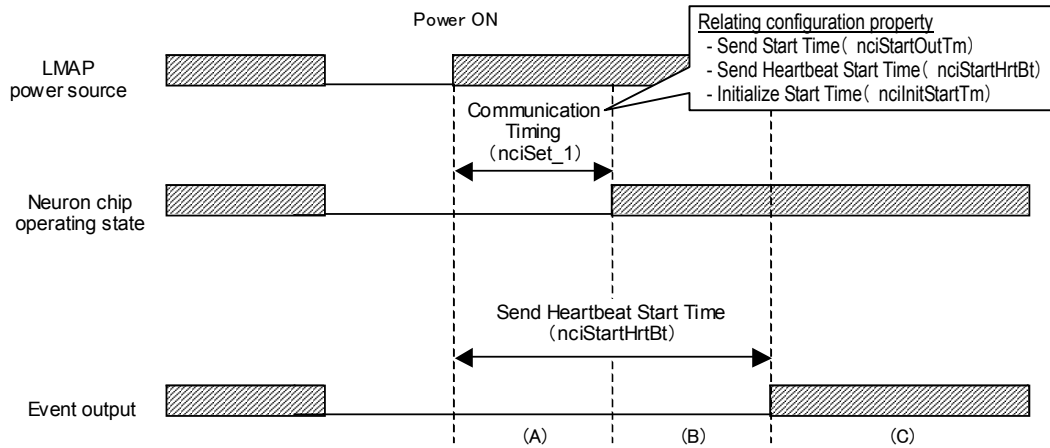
Power ON

Relating configuration property
- Send Start Time（nciStartOutTm）
- Send Heartbeat Start Time（nciStartHrtBt）
- Initialize Start Time（nciInitStartTm）

LMAP power source

Communication Timing（nciSet_1）

Neuron chip operating state

Send Heartbeat Start Time（nciStartHrtBt）

Event output

(A)

(B)

(C)